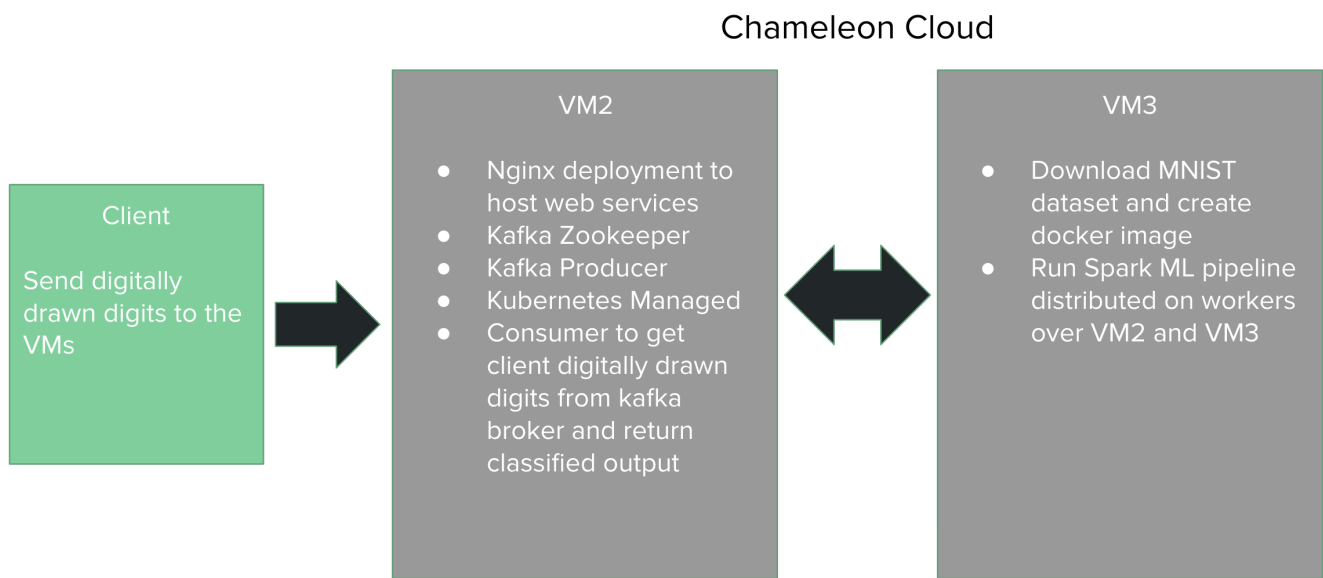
Chameleon Cloud

Client

Send digitally drawn digits to the VMs

VM2

- Nginx deployment to host web services
- Kafka Zookeeper
- Kafka Producer
- Kubernetes Managed
- Consumer to get client digitally drawn digits from kafka broker and return classified output

VM3

- Download MNIST dataset and create docker image
- Run Spark ML pipeline distributed on workers over VM2 and VM3